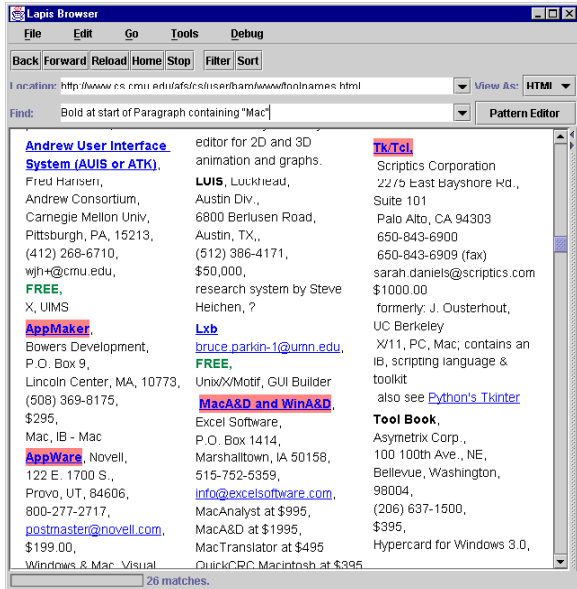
Lapis Browser

File Edit Go Tools Debug

Back Forward Reload Home Stop Filter Sort

Location: http://www.cs.cmu.edu/afs/cs/user/bam/www/toolnames.html View As: HTML

Find: Bold at start of Paragraph containing "Mac" Pattern Editor

Andrew User Interface System (AUIS or ATK), Fred Hansen, Andrew Consortium, Carnegie Mellon Univ, Pittsburgh, PA, 15213, (412) 268-6710, wjh+@cmu.edu, FREE, X, UIMS

AppMaker, Bowers Development, P.O. Box 9, Lincoln Center, MA, 10773, (508) 369-8175, $295, Mac, IB - Mac

AppWare, Novell, 122 E. 1700 S., Provo, UT, 84606, 800-277-2717, postmaster@novell.com, $199.00, Windows & Mac, Visual

editor for 2D and 3D animation and graphs.

LUIS, Lockhead, Austin Div., 6800 Berlusen Road, Austin, TX,, (512) 386-4171, $50,000, research system by Steve Heichen, ?

Lxb bruce.parkin-1@umn.edu, FREE, Unix/X/Motif, GUI Builder

MacA&D and WinA&D, Excel Software, P.O. Box 1414, Marshalltown, IA 50158, 515-752-5359, info@excelsoftware.com, MacAnalyst at $995, MacA&D at $1995, MacTranslator at $495 QuickCRC Macintosh at $395

Tk/Tcl, Scriptics Corporation 2275 East Bayshore Rd., Suite 101 Palo Alto, CA 94303 650-843-6900 650-843-6909 (fax) sarah.daniels@scriptics.com $1000.00 formerly: J. Ousterhout, UC Berkeley X/11, PC, Mac; contains an IB, scripting language & toolkit also see Python's Tkinter

Tool Book, Asymetrix Corp., 100 100th Ave., NE, Bellevue, Washington, 98004, (206) 637-1500, $395, Hypercard for Windows 3.0,

26 matches.